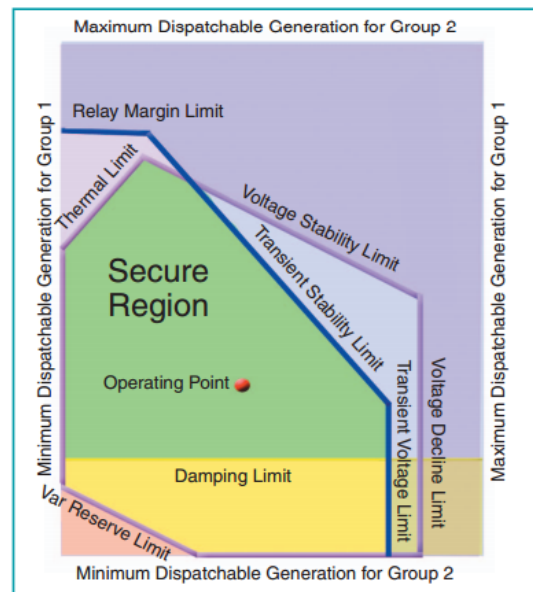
Maximum Dispatchable Generation for Group 2

Minimum Dispatchable Generation for Group 1

Relay Margin Limit

Thermal Limit

Voltage Stability Limit

Transient Stability Limit

Secure Region

Operating Point

Transient Voltage Limit

Voltage Decline Limit

Damping Limit

Var Reserve Limit

Maximum Dispatchable Generation for Group 1

Minimum Dispatchable Generation for Group 2